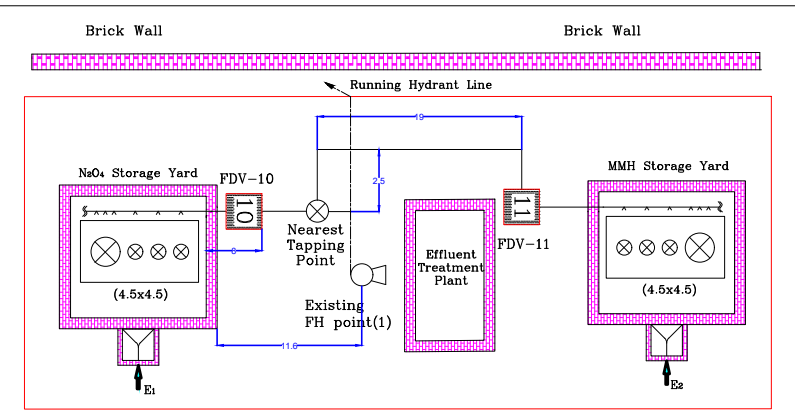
Brick Wall

Brick Wall

Running Hydrant Line

19

2.5

N₂O₄ Storage Yard

FDV-10

10

Nearest Tapping Point

6

(4.5x4.5)

Existing FH point(1)

11.6

E₁

Effluent Treatment Plant

FDV-11

11

MMH Storage Yard

(4.5x4.5)

E₂